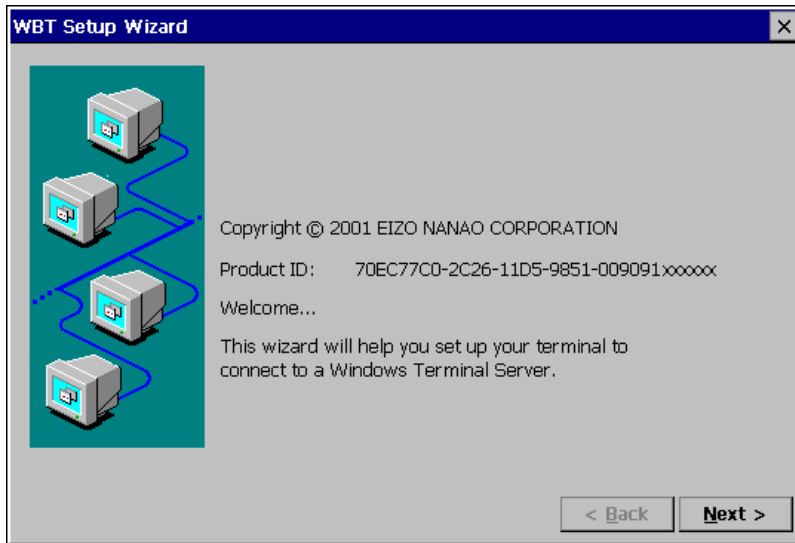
WBT Setup Wizard

×

Copyright © 2001 EIZO NANAO CORPORATION

Product ID: 70EC77C0-2C26-11D5-9851-009091xxxxxx

Welcome...

This wizard will help you set up your terminal to connect to a Windows Terminal Server.

< Back

Next >